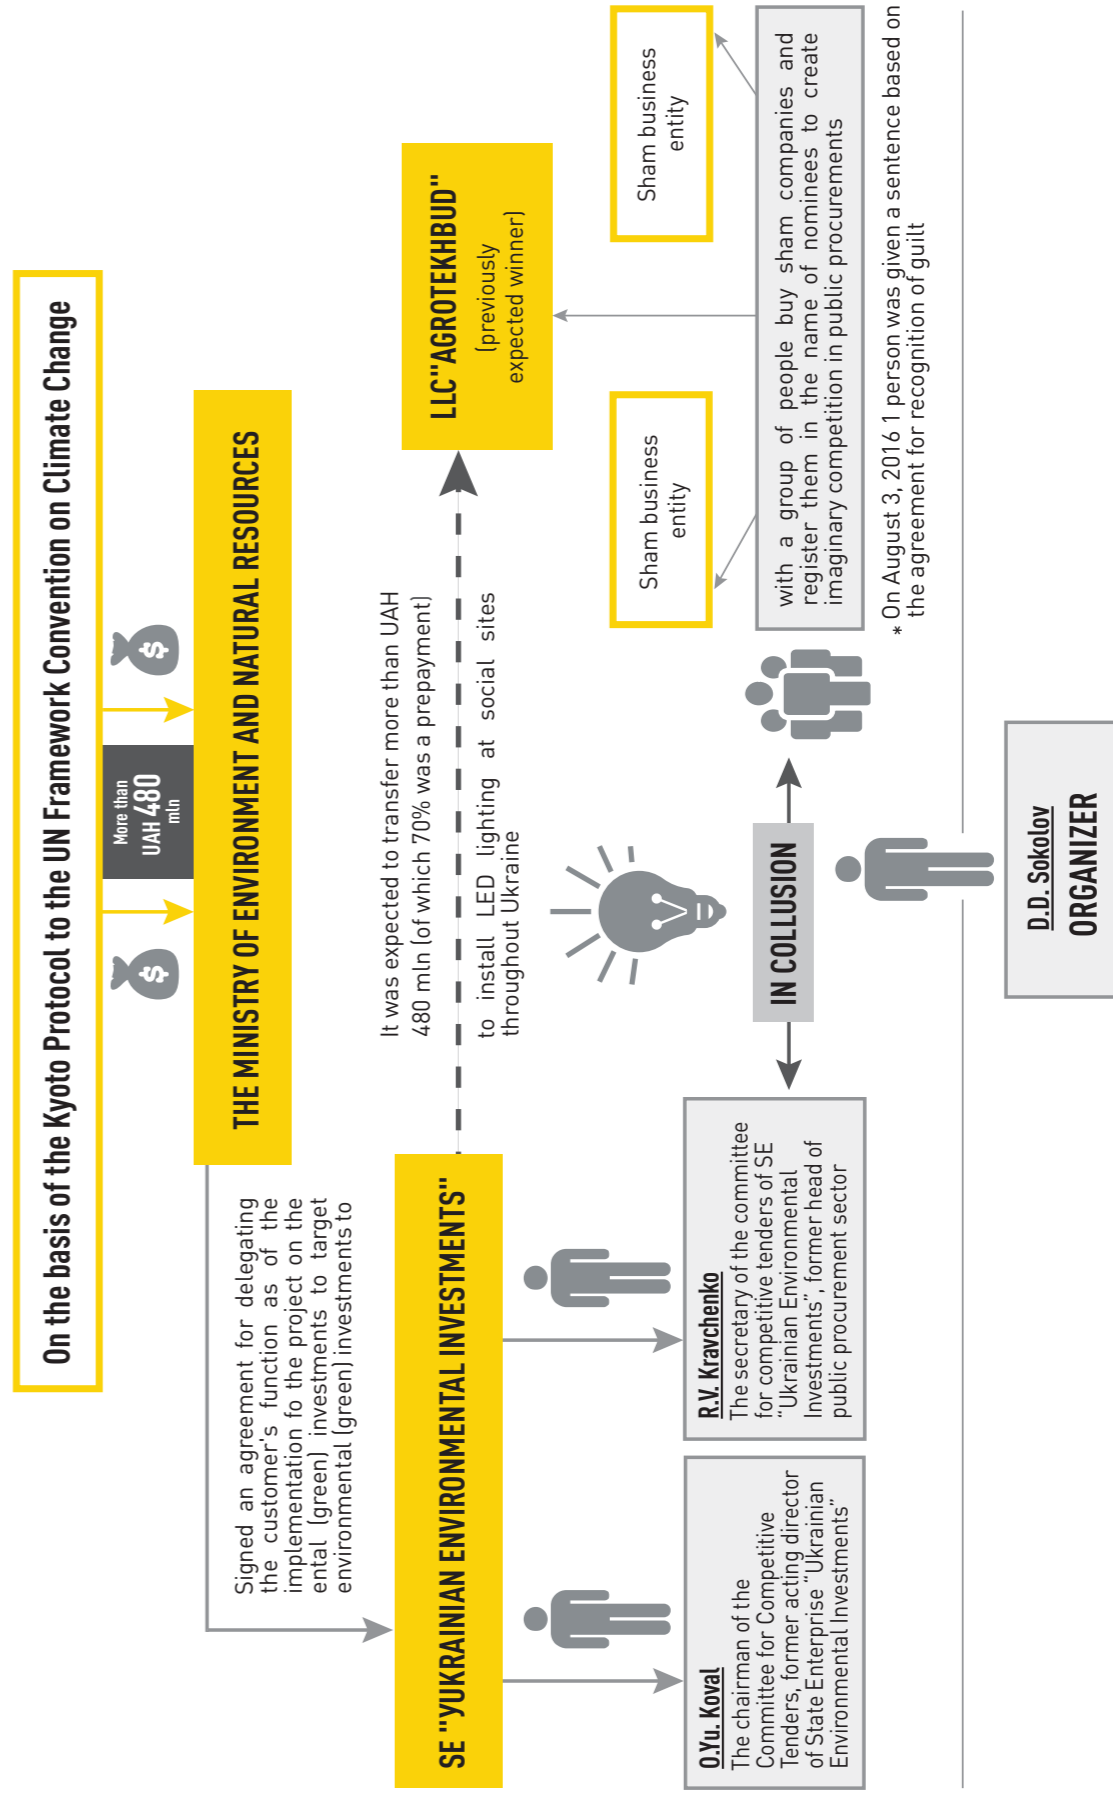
On the basis of the Kyoto Protocol to the UN Framework Convention on Climate Change

More than UAH 480 mln

THE MINISTRY OF ENVIRONMENT AND NATURAL RESOURCES

Signed an agreement for delegating the customer's function as of the implementation fo the project on the ental (green) investments to target environmental (green) investments to

SE "YUKRAINIAN ENVIRONMENTAL INVESTMENTS"

It was expected to transfer more than UAH 480 mln (of which 70% was a prepayment)

to install LED lighting at social sites throughout Ukraine

LLC"AGROTEKHBUD"
(previously expected winner)

Sham business entity

Sham business entity

with a group of people buy sham companies and register them in the name of nominees to create imaginary competition in public procurements

* On August 3, 2016 1 person was given a sentence based on the agreement for recognition of guilt

IN COLLUSION

O.Yu. Koval
The chairman of the Committee for Competitive Tenders, former acting director of State Enterprise "Ukrainian Environmental Investments"

R.V. Kravchenko
The secretary of the committee for competitive tenders of SE "Ukrainian Environmental Investments", former head of public procurement sector

D.D. Sokolov
ORGANIZER